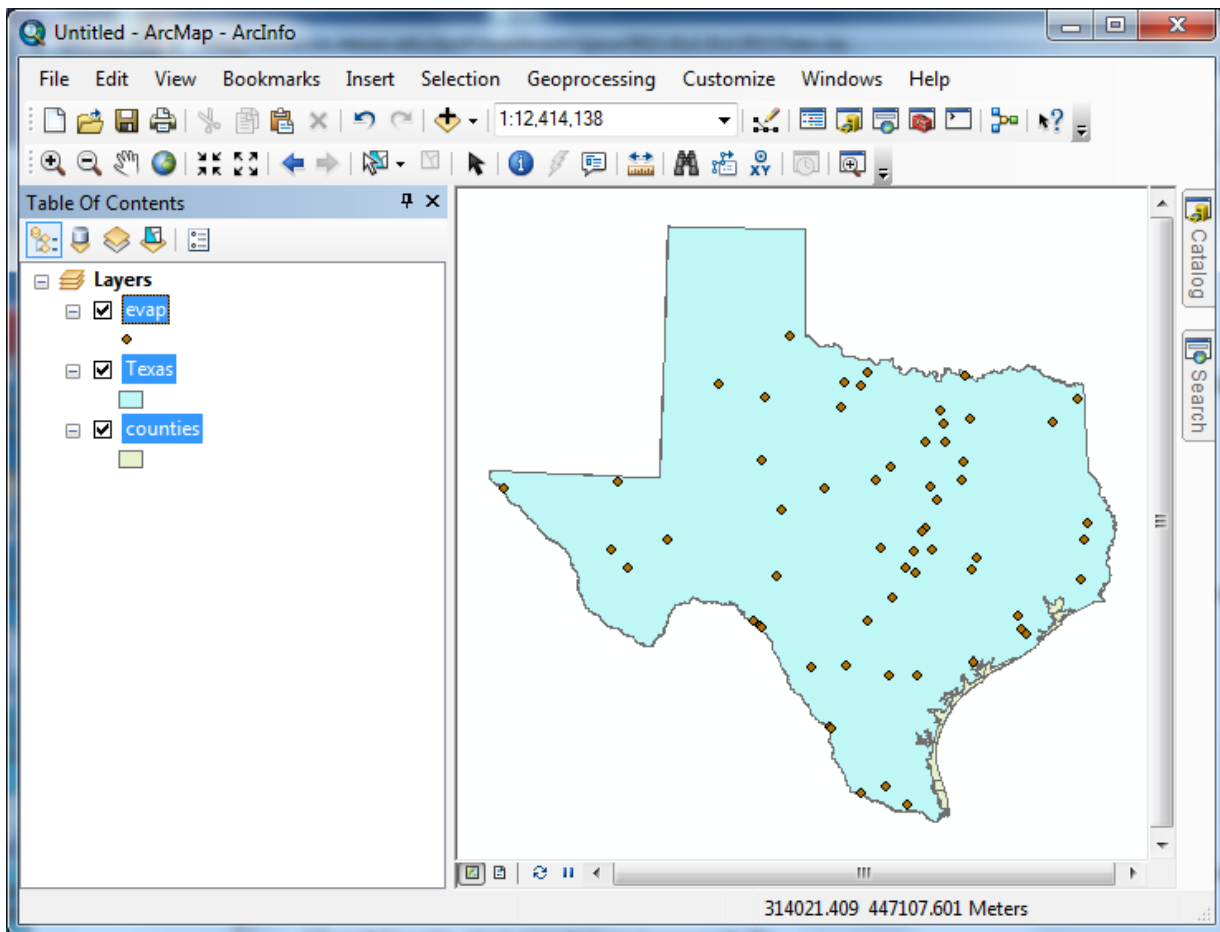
Untitled - ArcMap - ArcInfo

File Edit View Bookmarks Insert Selection Geoprocessing Customize Windows Help

1:12,414,138

Table Of Contents

Layers
evap
Texas
counties

Catalog
Search

314021.409 447107.601 Meters